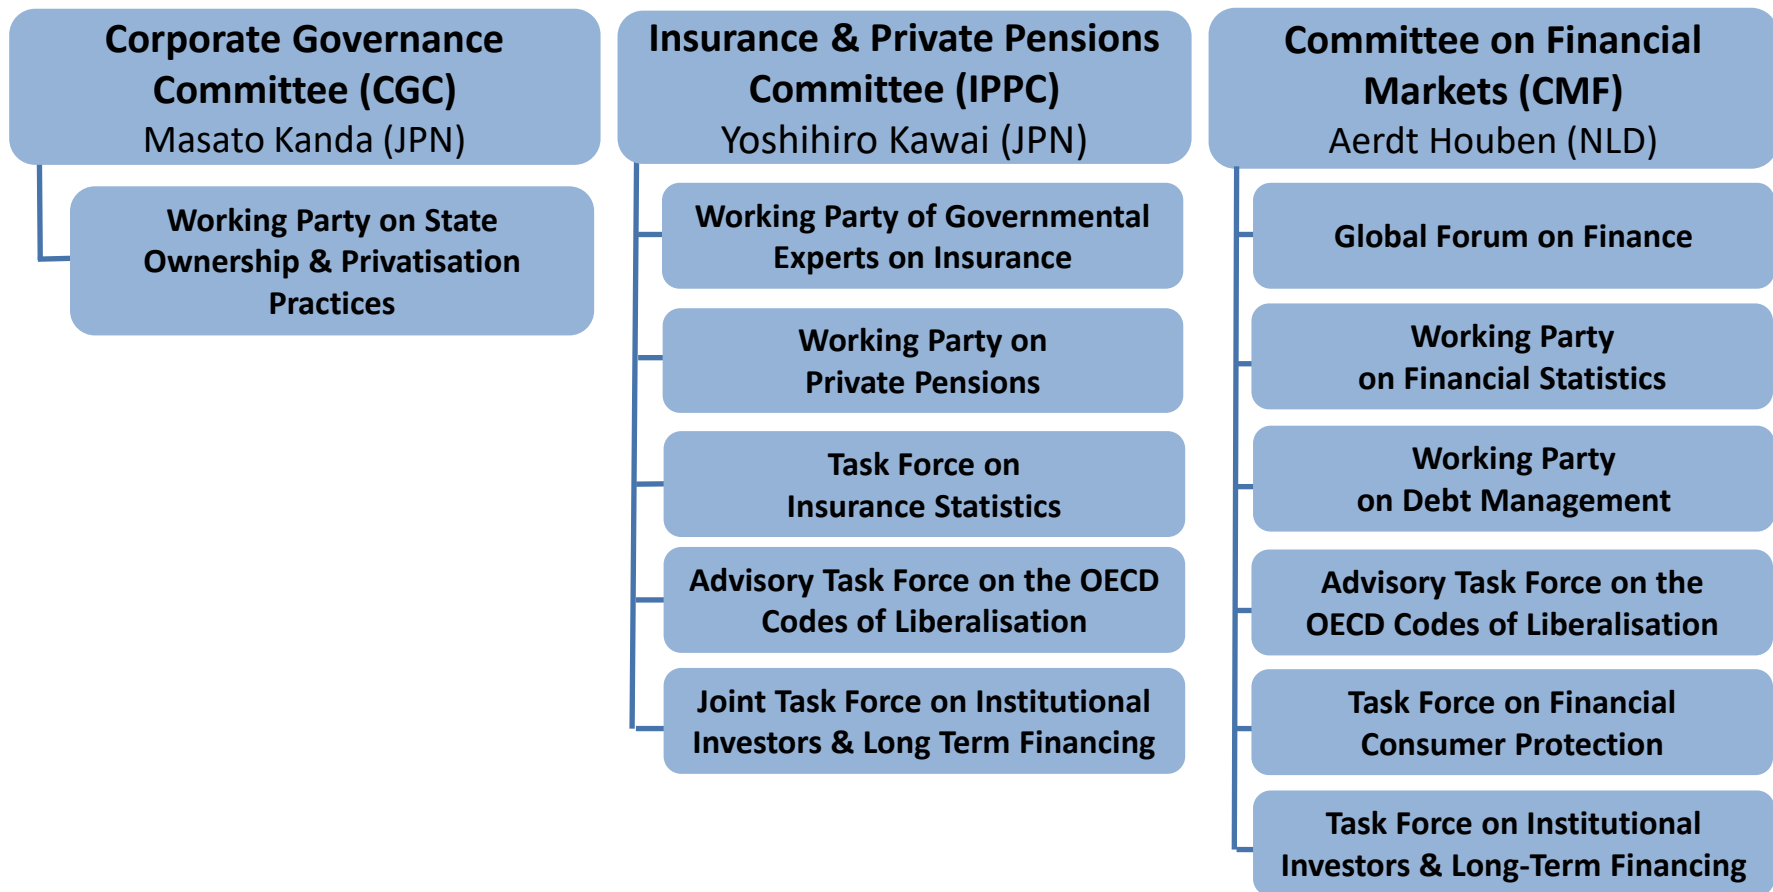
Corporate Governance Committee (CGC)
Masato Kanda (JPN)

Working Party on State Ownership & Privatisation Practices

Insurance & Private Pensions Committee (IPPC)
Yoshihiro Kawai (JPN)

Working Party of Governmental Experts on Insurance

Working Party on Private Pensions

Task Force on Insurance Statistics

Advisory Task Force on the OECD Codes of Liberalisation

Joint Task Force on Institutional Investors & Long Term Financing

Committee on Financial Markets (CMF)
Aerdt Houben (NLD)

Global Forum on Finance

Working Party on Financial Statistics

Working Party on Debt Management

Advisory Task Force on the OECD Codes of Liberalisation

Task Force on Financial Consumer Protection

Task Force on Institutional Investors & Long-Term Financing